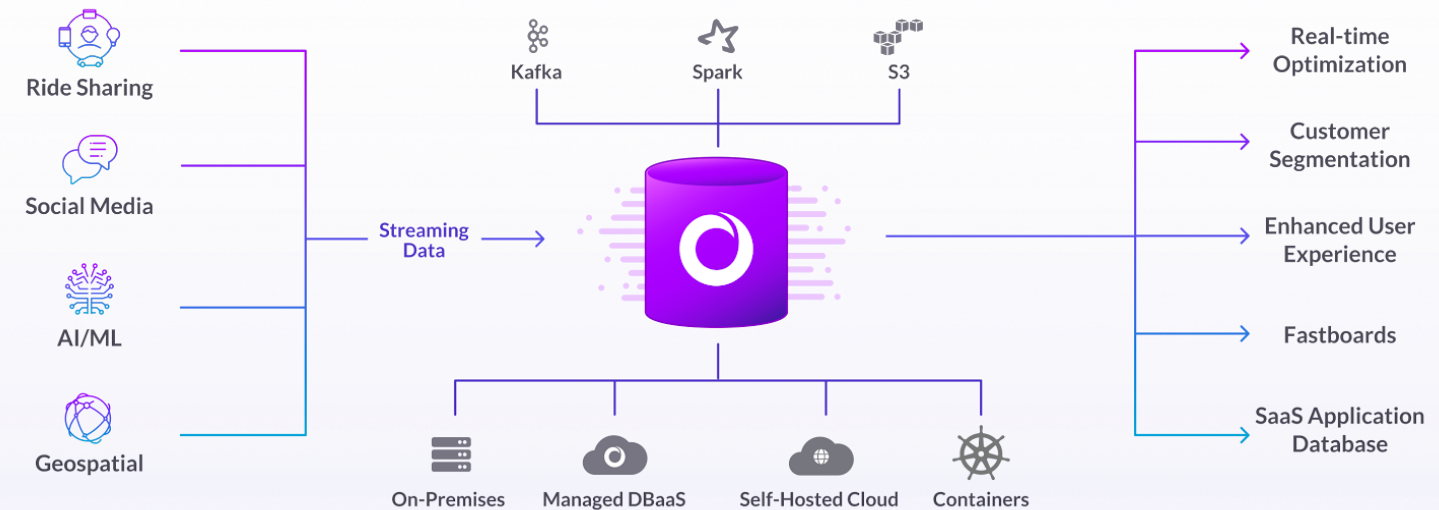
Ride Sharing

Social Media

AI/ML

Geospatial

Streaming Data

Kafka

Spark

S3

On-Premises

Managed DBaaS

Self-Hosted Cloud

Containers

Real-time Optimization

Customer Segmentation

Enhanced User Experience

Fastboards

SaaS Application Database